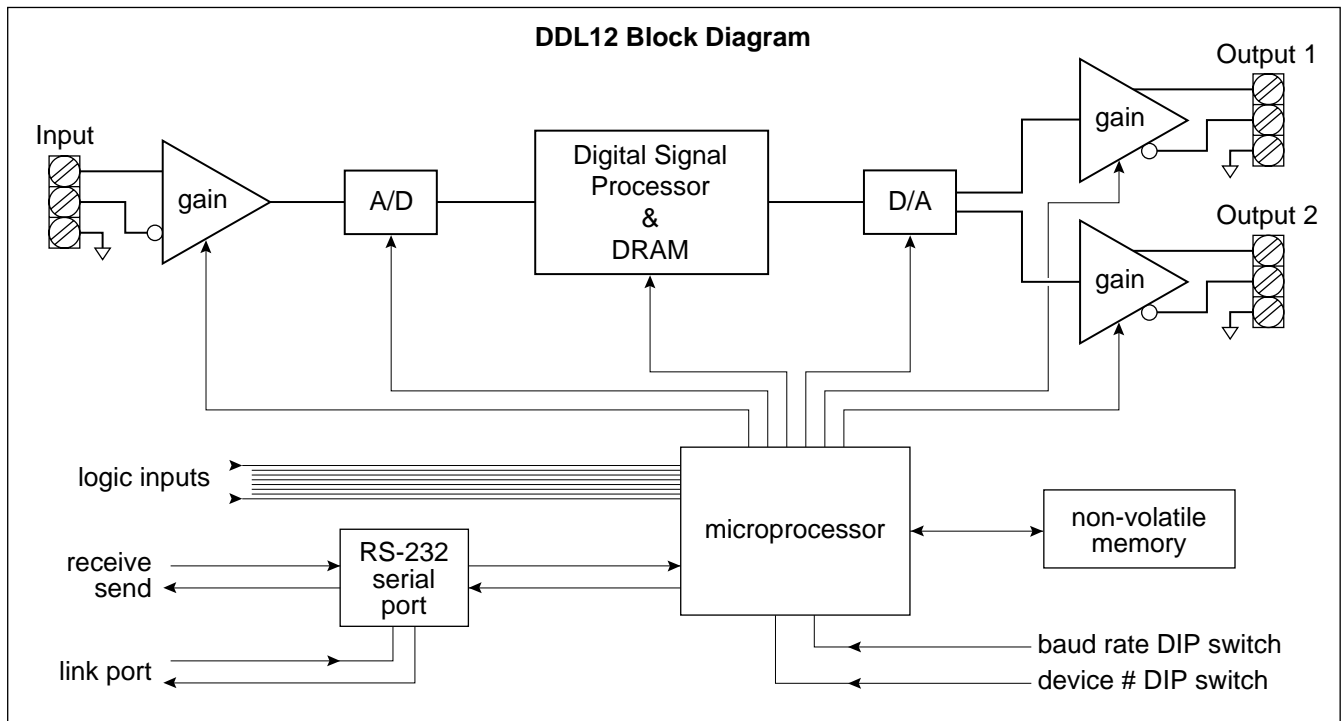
DDL12 Block Diagram

Input

gain

A/D

Digital Signal Processor & DRAM

D/A

Output 1

gain

Output 2

gain

logic inputs

microprocessor

non-volatile memory

receive

send

RS-232 serial port

link port

baud rate DIP switch

device # DIP switch